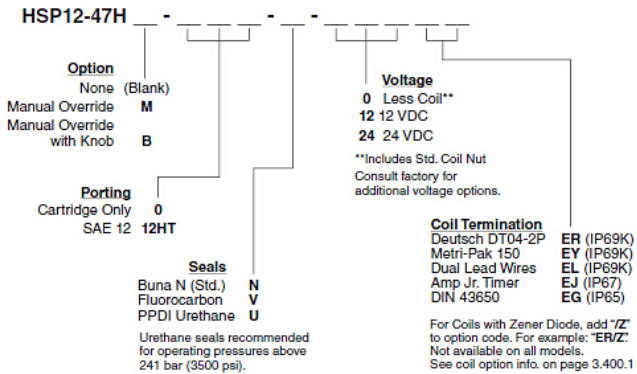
HSP12-47H __ - __ __ __ - __ - __ __ __ __ __

Option
None (Blank)
Manual Override **M**
Manual Override with Knob **B**

Porting
Cartridge Only **0**
SAE 12 **12HT**

Seals
Buna N (Std.) **N**
Fluorocarbon **V**
PPDI Urethane **U**

Urethane seals recommended for operating pressures above 241 bar (3500 psi).

Voltage
**0** Less Coil**
**12** 12 VDC
**24** 24 VDC

**Includes Std. Coil Nut
Consult factory for additional voltage options.

Coil Termination
Deutsch DT04-2P **ER** (IP69K)
Metri-Pak 150 **EY** (IP69K)
Dual Lead Wires **EL** (IP69K)
Amp Jr. Timer **EJ** (IP67)
DIN 43650 **EG** (IP65)

For Coils with Zener Diode, add "**/Z**" to option code. For example: "**ER/Z**".
Not available on all models.
See coil option info. on page 3.400.1